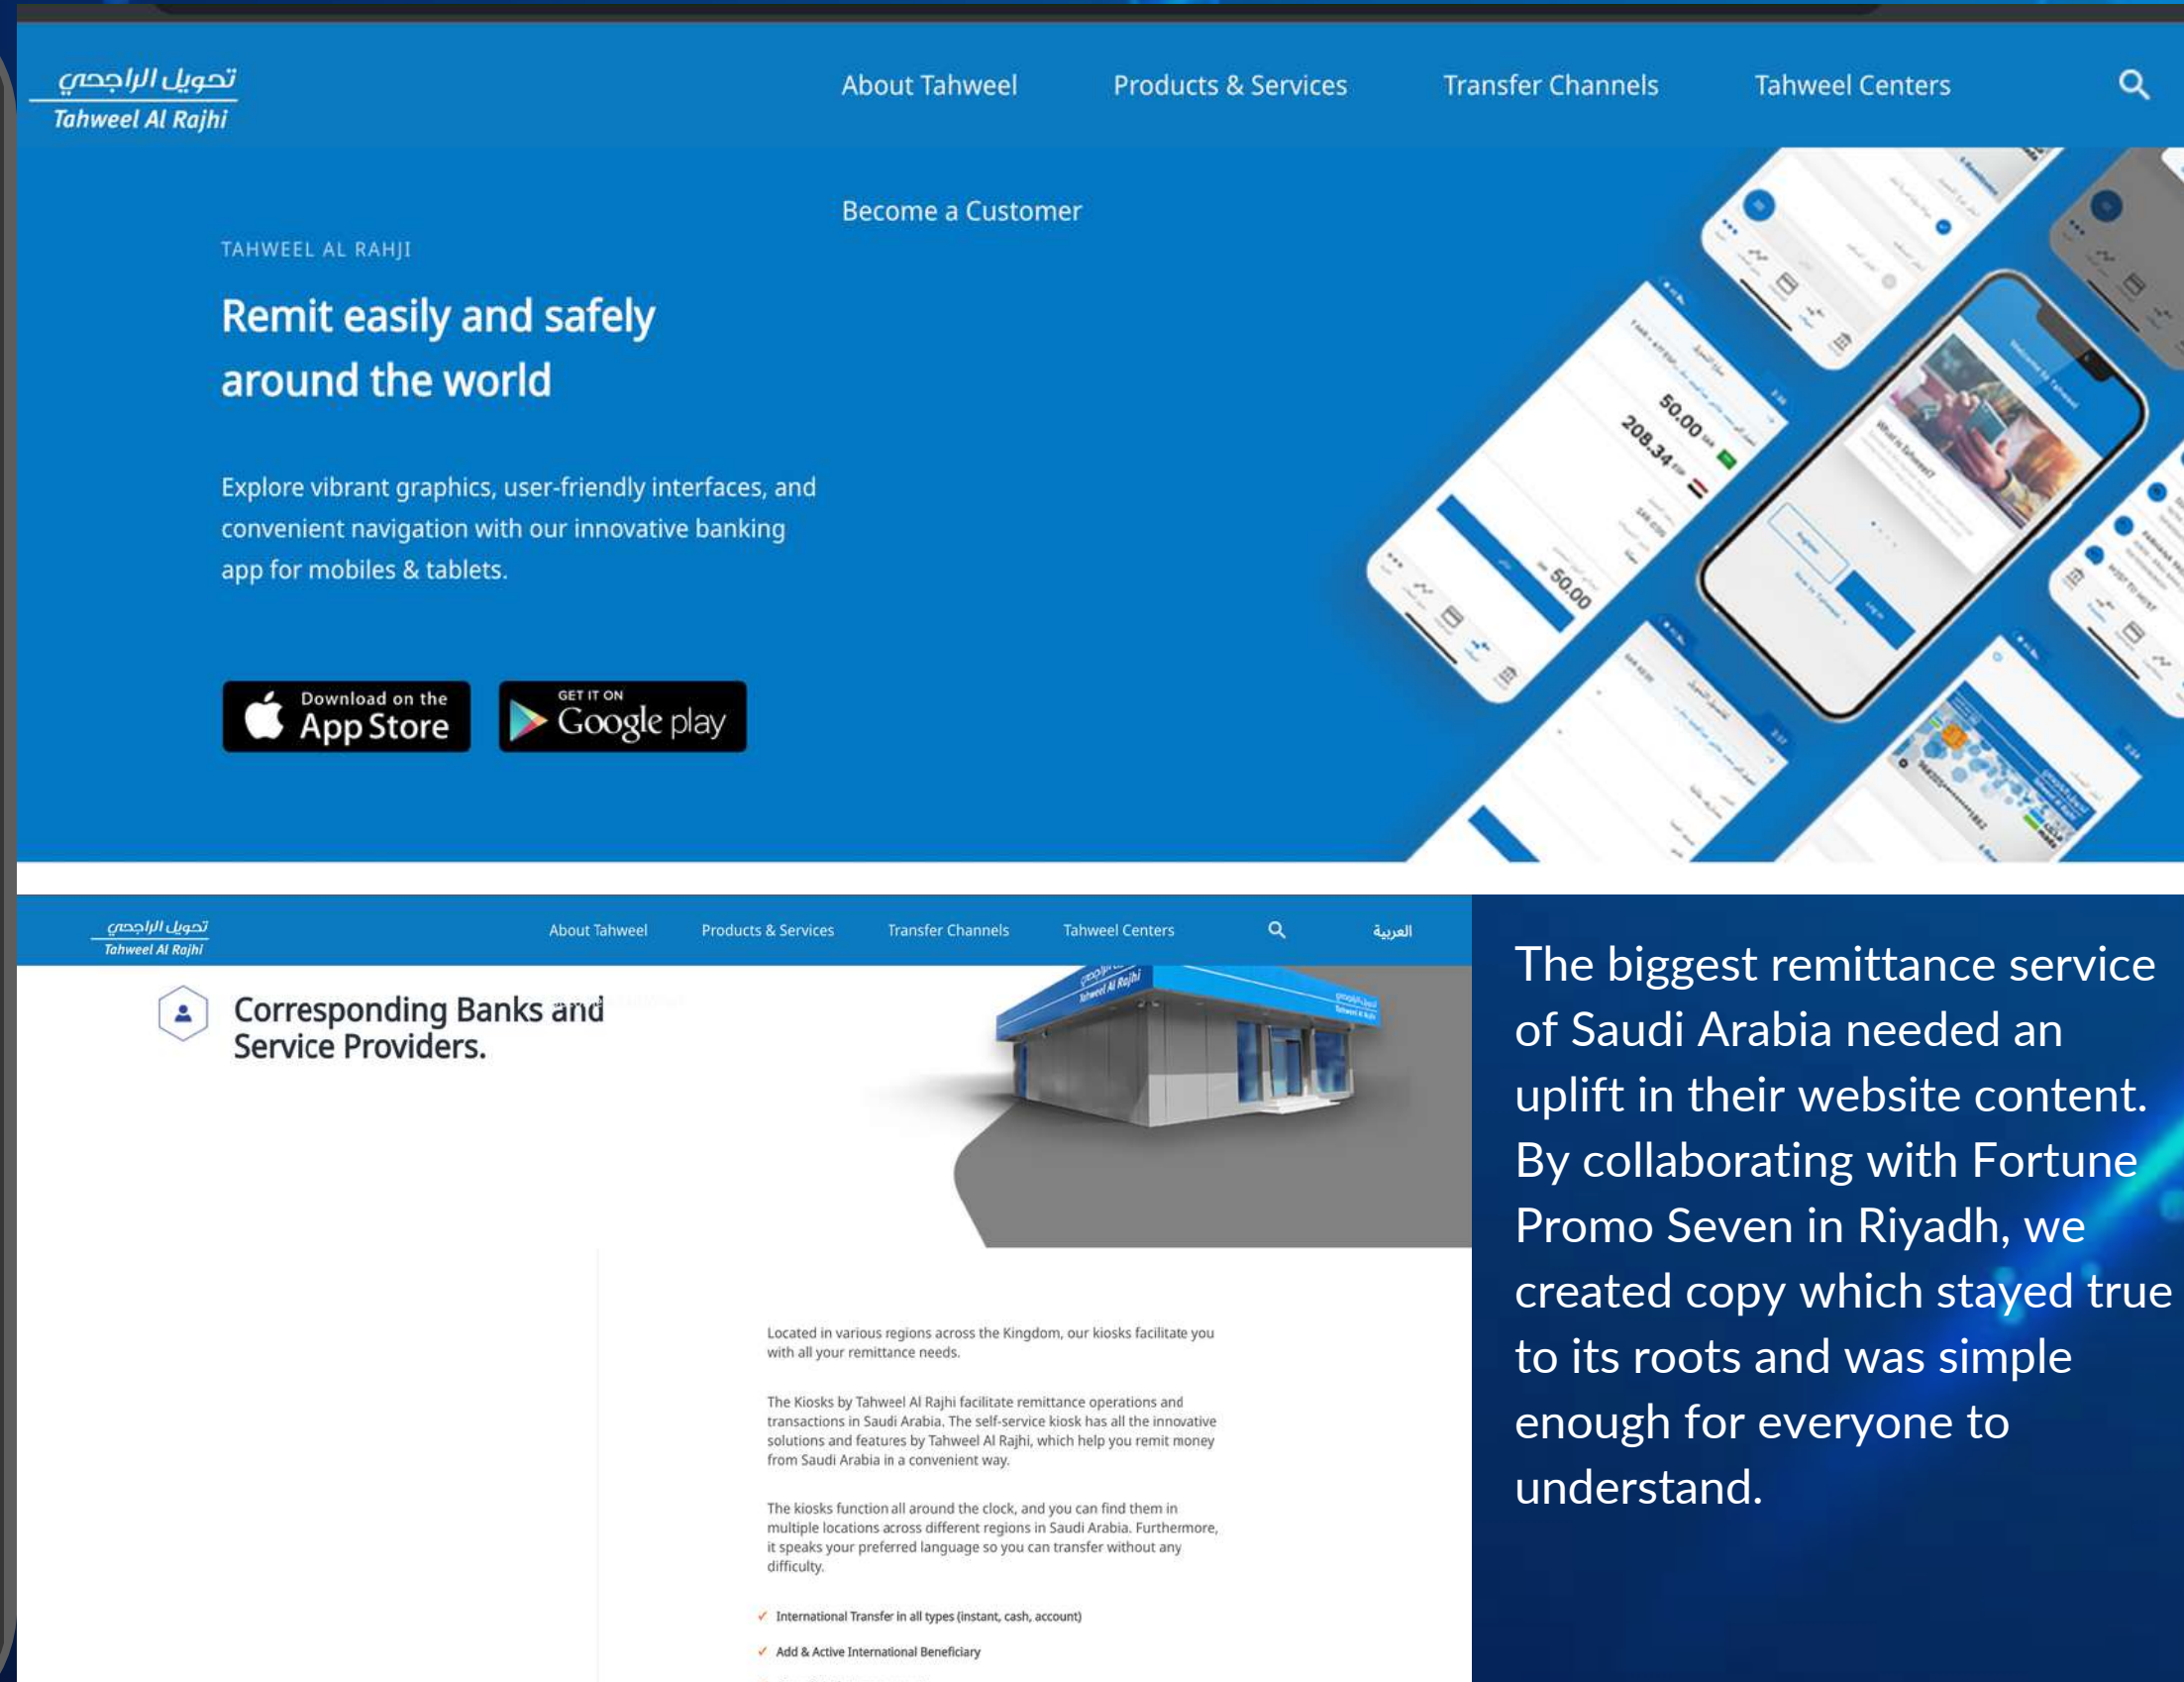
تحويل الراجحي
Tahweel Al Rajhi

About Tahweel Products & Services Transfer Channels Tahweel Centers

Become a Customer

TAHWEEL AL RAHJI

Remit easily and safely around the world

Explore vibrant graphics, user-friendly interfaces, and convenient navigation with our innovative banking app for mobiles & tablets.

Download on the App Store

GET IT ON Google play

50.00
208.34
50.00

تحويل الراجحي
Tahweel Al Rajhi

About Tahweel Products & Services Transfer Channels Tahweel Centers العربية

Corresponding Banks and Service Providers.

Located in various regions across the Kingdom, our kiosks facilitate you with all your remittance needs.

The Kiosks by Tahweel Al Rajhi facilitate remittance operations and transactions in Saudi Arabia. The self-service kiosk has all the innovative solutions and features by Tahweel Al Rajhi, which help you remit money from Saudi Arabia in a convenient way.

The kiosks function all around the clock, and you can find them in multiple locations across different regions in Saudi Arabia. Furthermore, it speaks your preferred language so you can transfer without any difficulty.

✓ International Transfer in all types (instant, cash, account)

✓ Add & Active International Beneficiary

The biggest remittance service of Saudi Arabia needed an uplift in their website content. By collaborating with Fortune Promo Seven in Riyadh, we created copy which stayed true to its roots and was simple enough for everyone to understand.